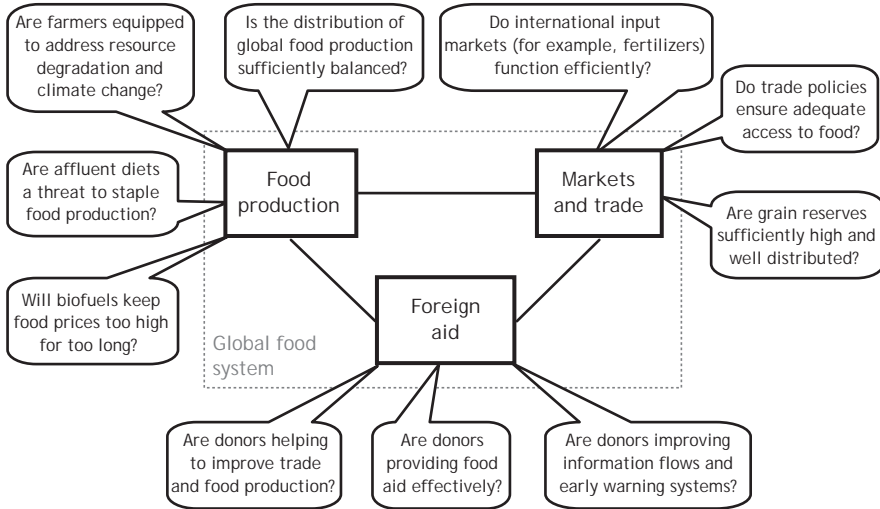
Are farmers equipped to address resource degradation and climate change?

Is the distribution of global food production sufficiently balanced?

Do international input markets (for example, fertilizers) function efficiently?

Do trade policies ensure adequate access to food?

Are affluent diets a threat to staple food production?

Food production

Markets and trade

Are grain reserves sufficiently high and well distributed?

Will biofuels keep food prices too high for too long?

Foreign aid

Global food system

Are donors helping to improve trade and food production?

Are donors providing food aid effectively?

Are donors improving information flows and early warning systems?